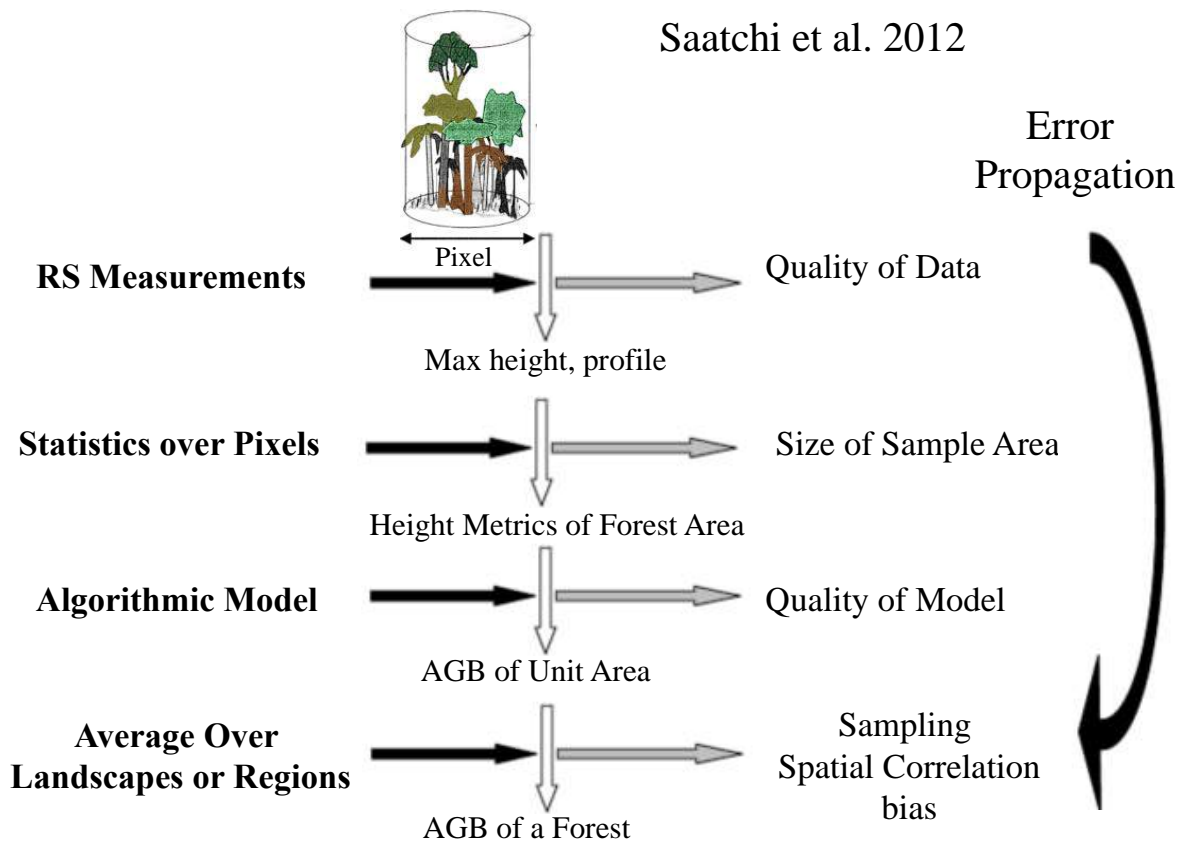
Saatchi et al. 2012

Error Propagation

Pixel

RS Measurements

Quality of Data

Max height, profile

Statistics over Pixels

Size of Sample Area

Height Metrics of Forest Area

Algorithmic Model

Quality of Model

AGB of Unit Area

Average Over Landscapes or Regions

Sampling Spatial Correlation bias

AGB of a Forest